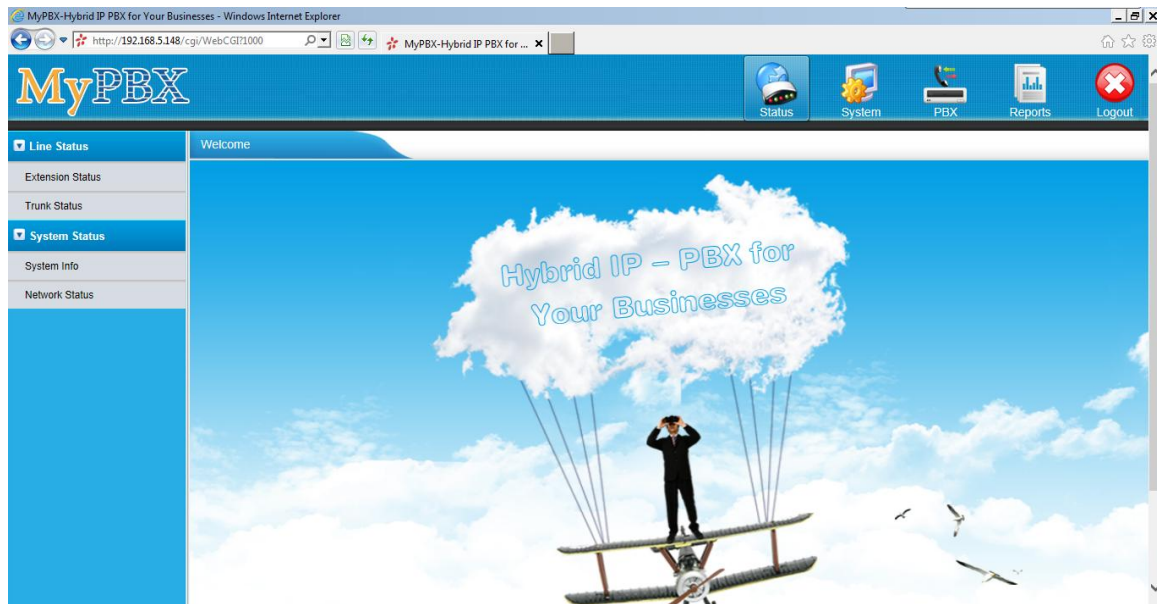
MyPBX-Hybrid IP PBX for Your Businesses - Windows Internet Explorer

http://192.168.5.148/cgi/WebCGI?1000

MyPBX-Hybrid IP PBX for ...

MyPBX

Status
System
PBX
Reports
Logout

Line Status
Extension Status
Trunk Status
System Status
System Info
Network Status

Welcome

Hybrid IP – PBX for Your Businesses